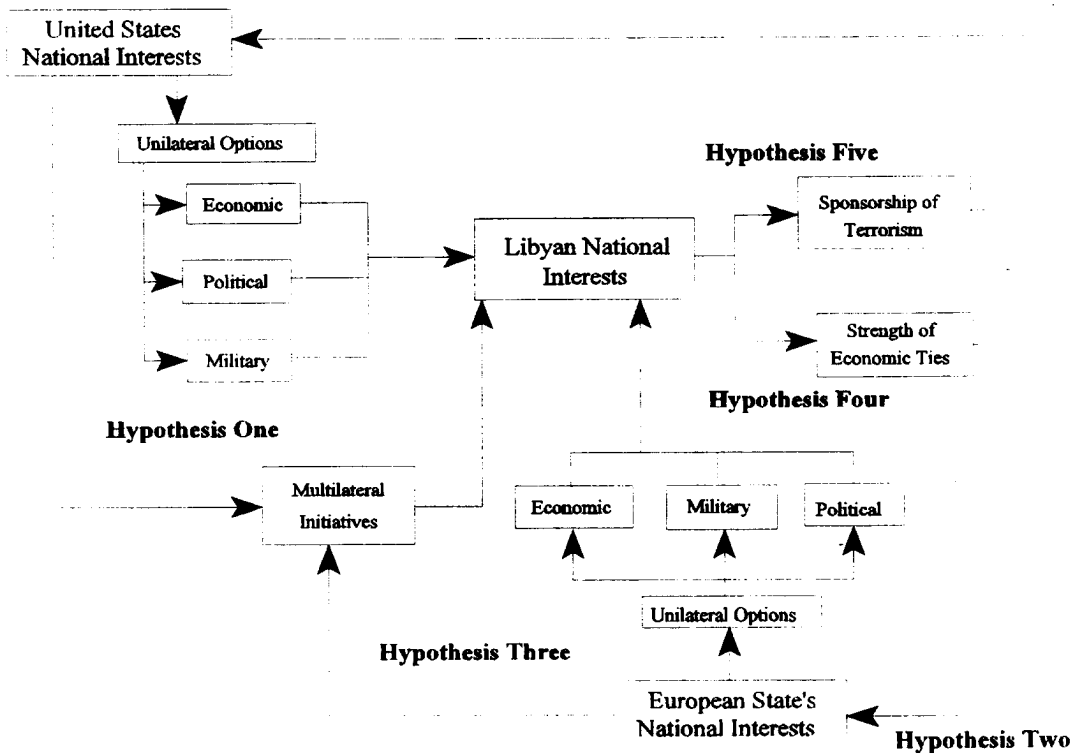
United States National Interests

Unilateral Options

Economic

Political

Military

Hypothesis One

Libyan National Interests

Hypothesis Five

Sponsorship of Terrorism

Strength of Economic Ties

Hypothesis Four

Multilateral Initiatives

Economic

Military

Political

Unilateral Options

Hypothesis Three

European State's National Interests

Hypothesis Two